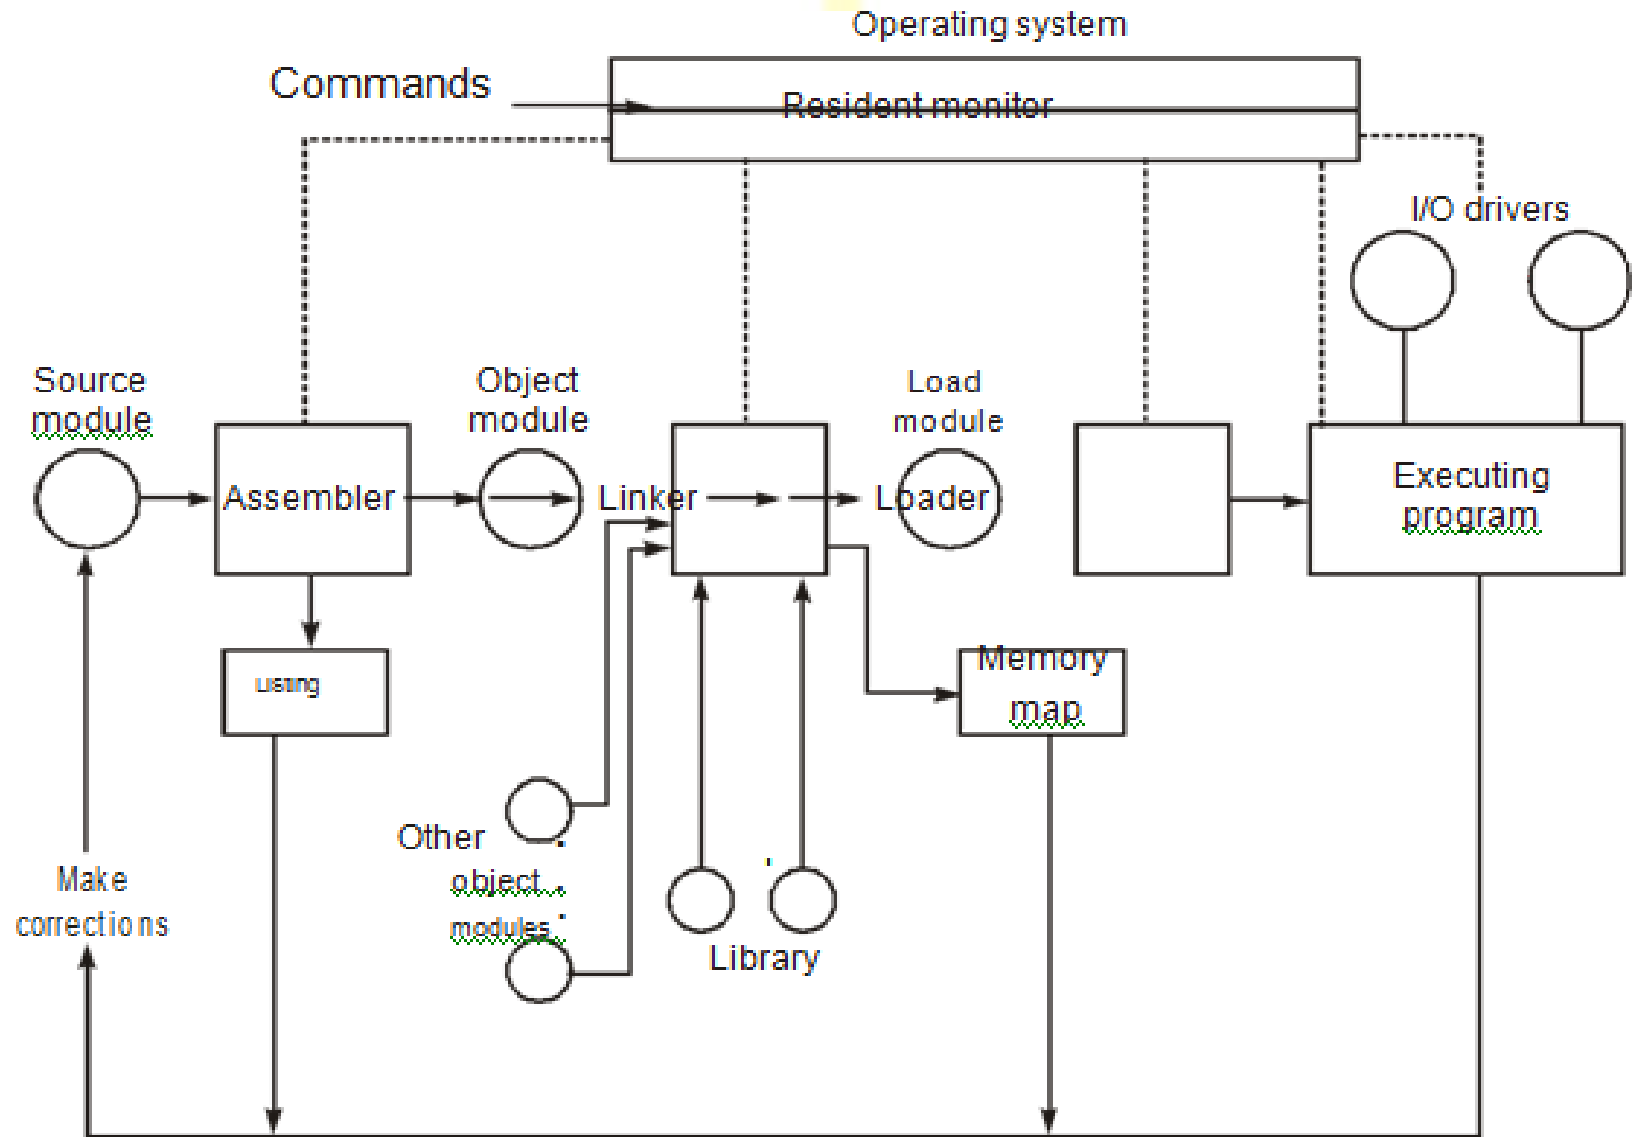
Operating system

Commands

Resident monitor

I/O drivers

Source module

Object module

Load module

Assembler

Linker

Loader

Executing program

Listing

Memory map

Other object modules

Library

Make corrections